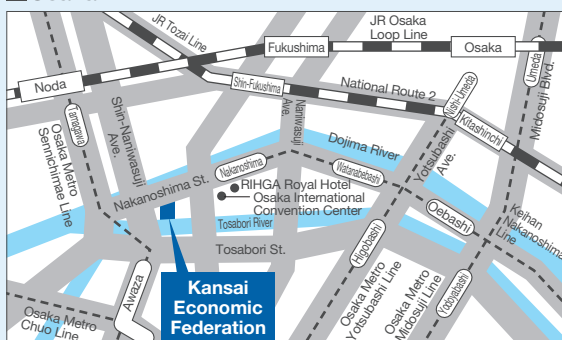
JR Tozai Line
JR Osaka Loop Line
Fukushima
Osaka
Noda
Shin-Fukushima
National Route 2
Umeda
Nishi-Umeda
Kitashinchi
Midosuji Blvd.
Tamagawa
Osaka Metro Sennichimae Line
Shin-Naniwasuji Ave.
Naniwasuji Ave.
Dojima River
Nakanoshima
Watanabebashi
Yotsubashi Ave.
Nakanoshima St.
RIHGA Royal Hotel
Osaka International Convention Center
Oebashi
Keihan Nakanoshima Line
Tosabori River
Tosabori St.
Higobashi
Osaka Metro Yotsubashi Line
Osaka Metro Midosuji Line
Yodoyabashi
Awaza
Osaka Metro Chuo Line
Kansai Economic Federation